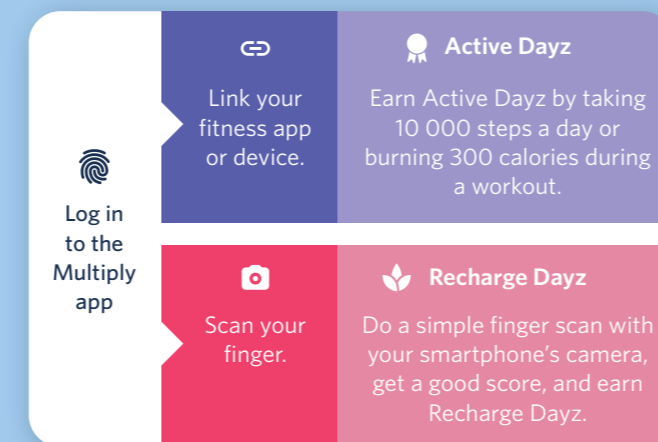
Log in to the Multiply app

Link your fitness app or device.

Active Dayz

Earn Active Dayz by taking 10 000 steps a day or burning 300 calories during a workout.

Scan your finger.

Recharge Dayz

Do a simple finger scan with your smartphone's camera, get a good score, and earn Recharge Dayz.